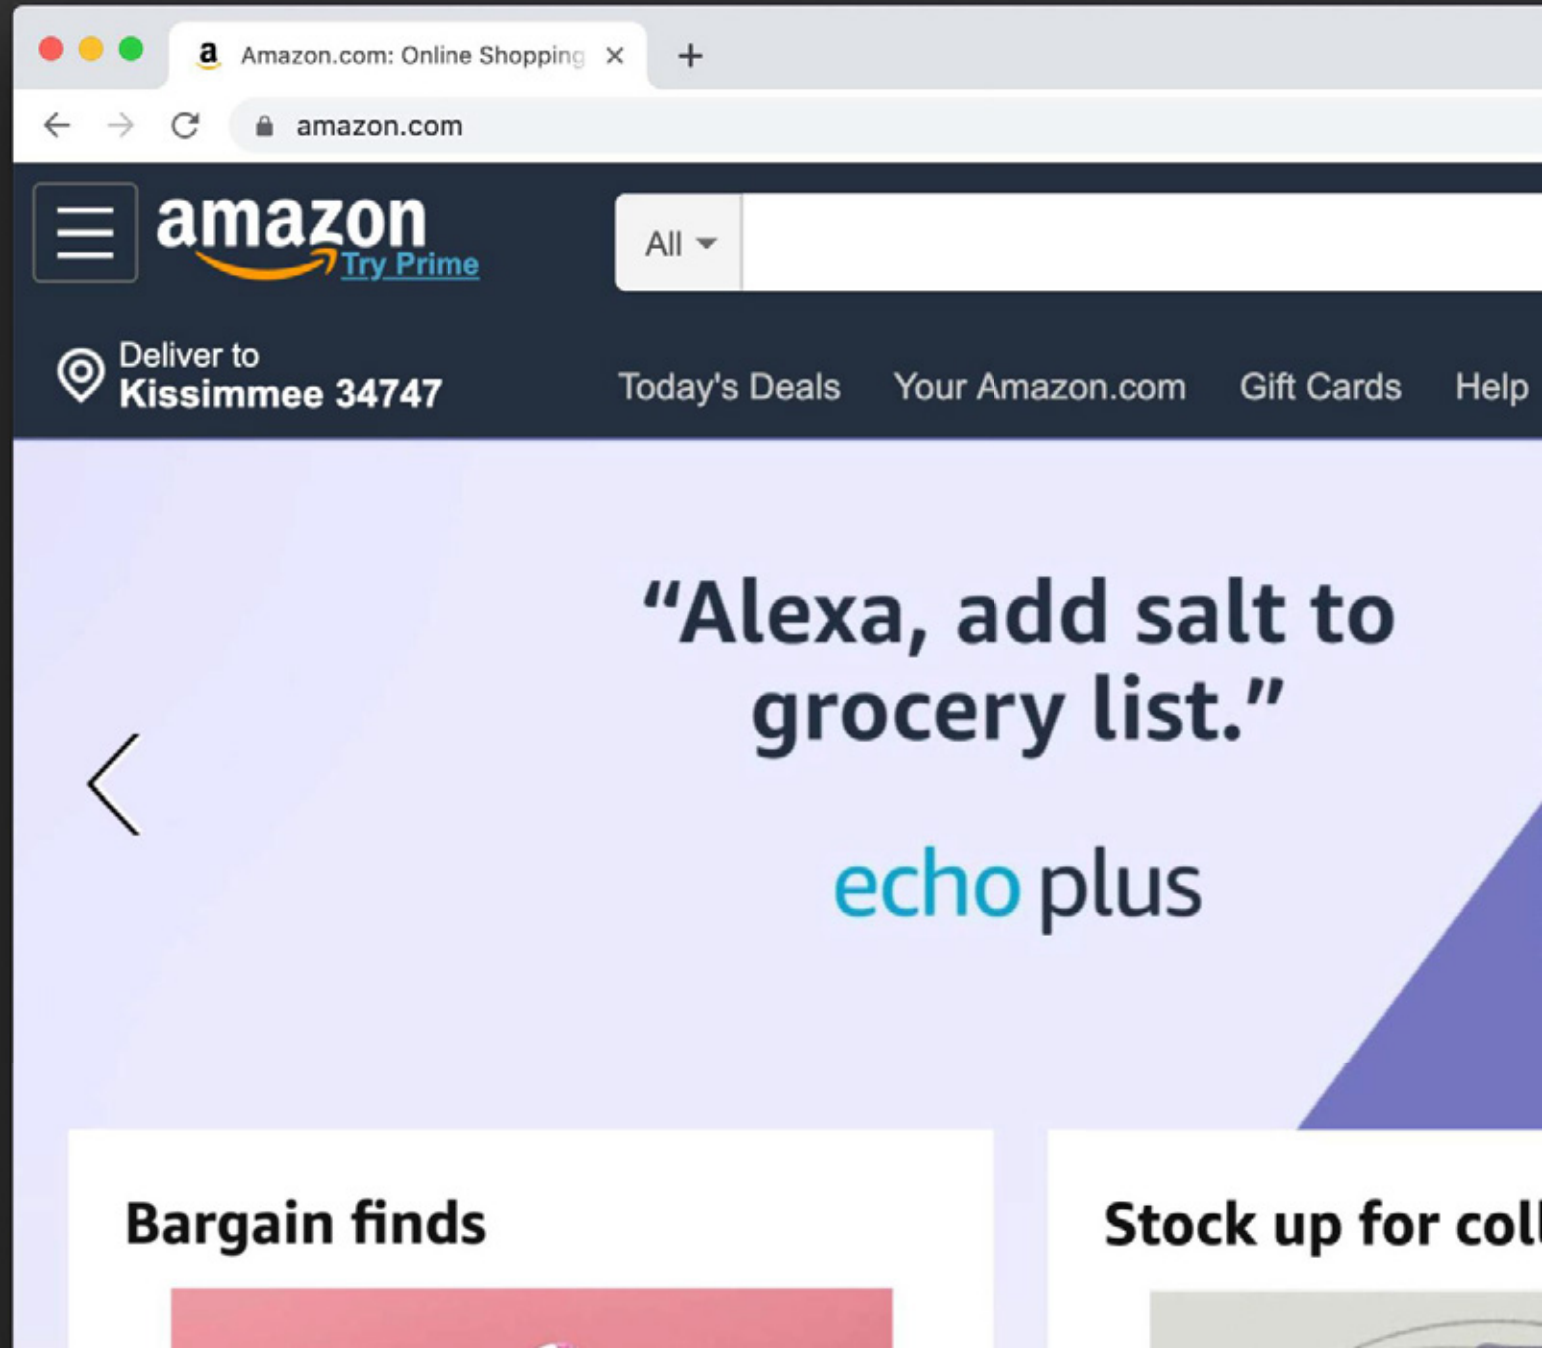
a Amazon.com: Online Shopping ×
+

amazon.com

amazon Try Prime

All

Deliver to
Kissimmee 34747

Today's Deals Your Amazon.com Gift Cards Help

“Alexa, add salt to grocery list.”

echo plus

Bargain finds

Stock up for col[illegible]